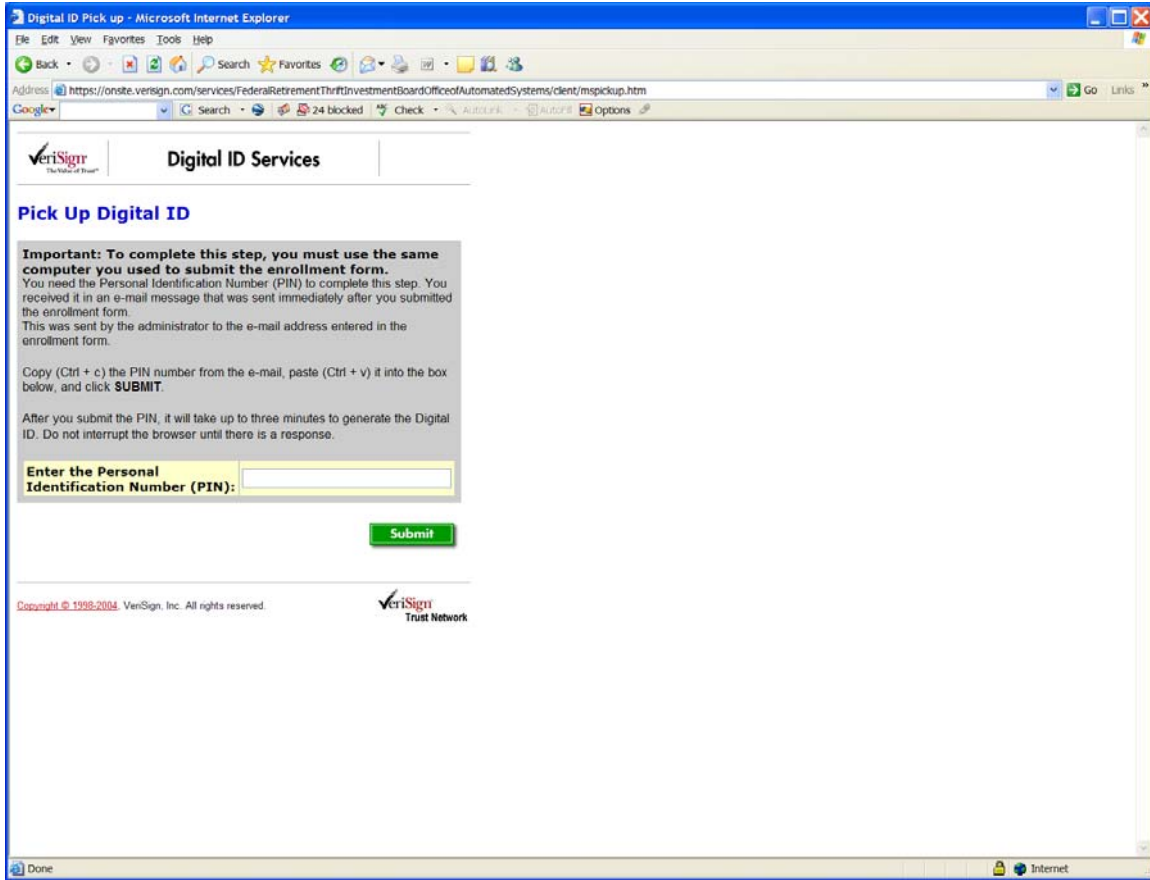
Digital ID Pick up - Microsoft Internet Explorer

File Edit View Favorites Tools Help

Back Search Favorites

Address https://onsite.verisign.com/services/FederalRetirementThriftInvestmentBoardOfficeofAutomatedSystems/client/mspickup.htm

Go Links

Google Search 24 blocked Check AutoLink AutoFill Options

VeriSign The Value of Trust

Digital ID Services

Pick Up Digital ID

Important: To complete this step, you must use the same computer you used to submit the enrollment form.
You need the Personal Identification Number (PIN) to complete this step. You received it in an e-mail message that was sent immediately after you submitted the enrollment form.
This was sent by the administrator to the e-mail address entered in the enrollment form.

Copy (Ctrl + c) the PIN number from the e-mail, paste (Ctrl + v) it into the box below, and click SUBMIT.

After you submit the PIN, it will take up to three minutes to generate the Digital ID. Do not interrupt the browser until there is a response.

Enter the Personal Identification Number (PIN):

Submit

Copyright © 1998-2004, VeriSign, Inc. All rights reserved.

VeriSign Trust Network

Done

Internet